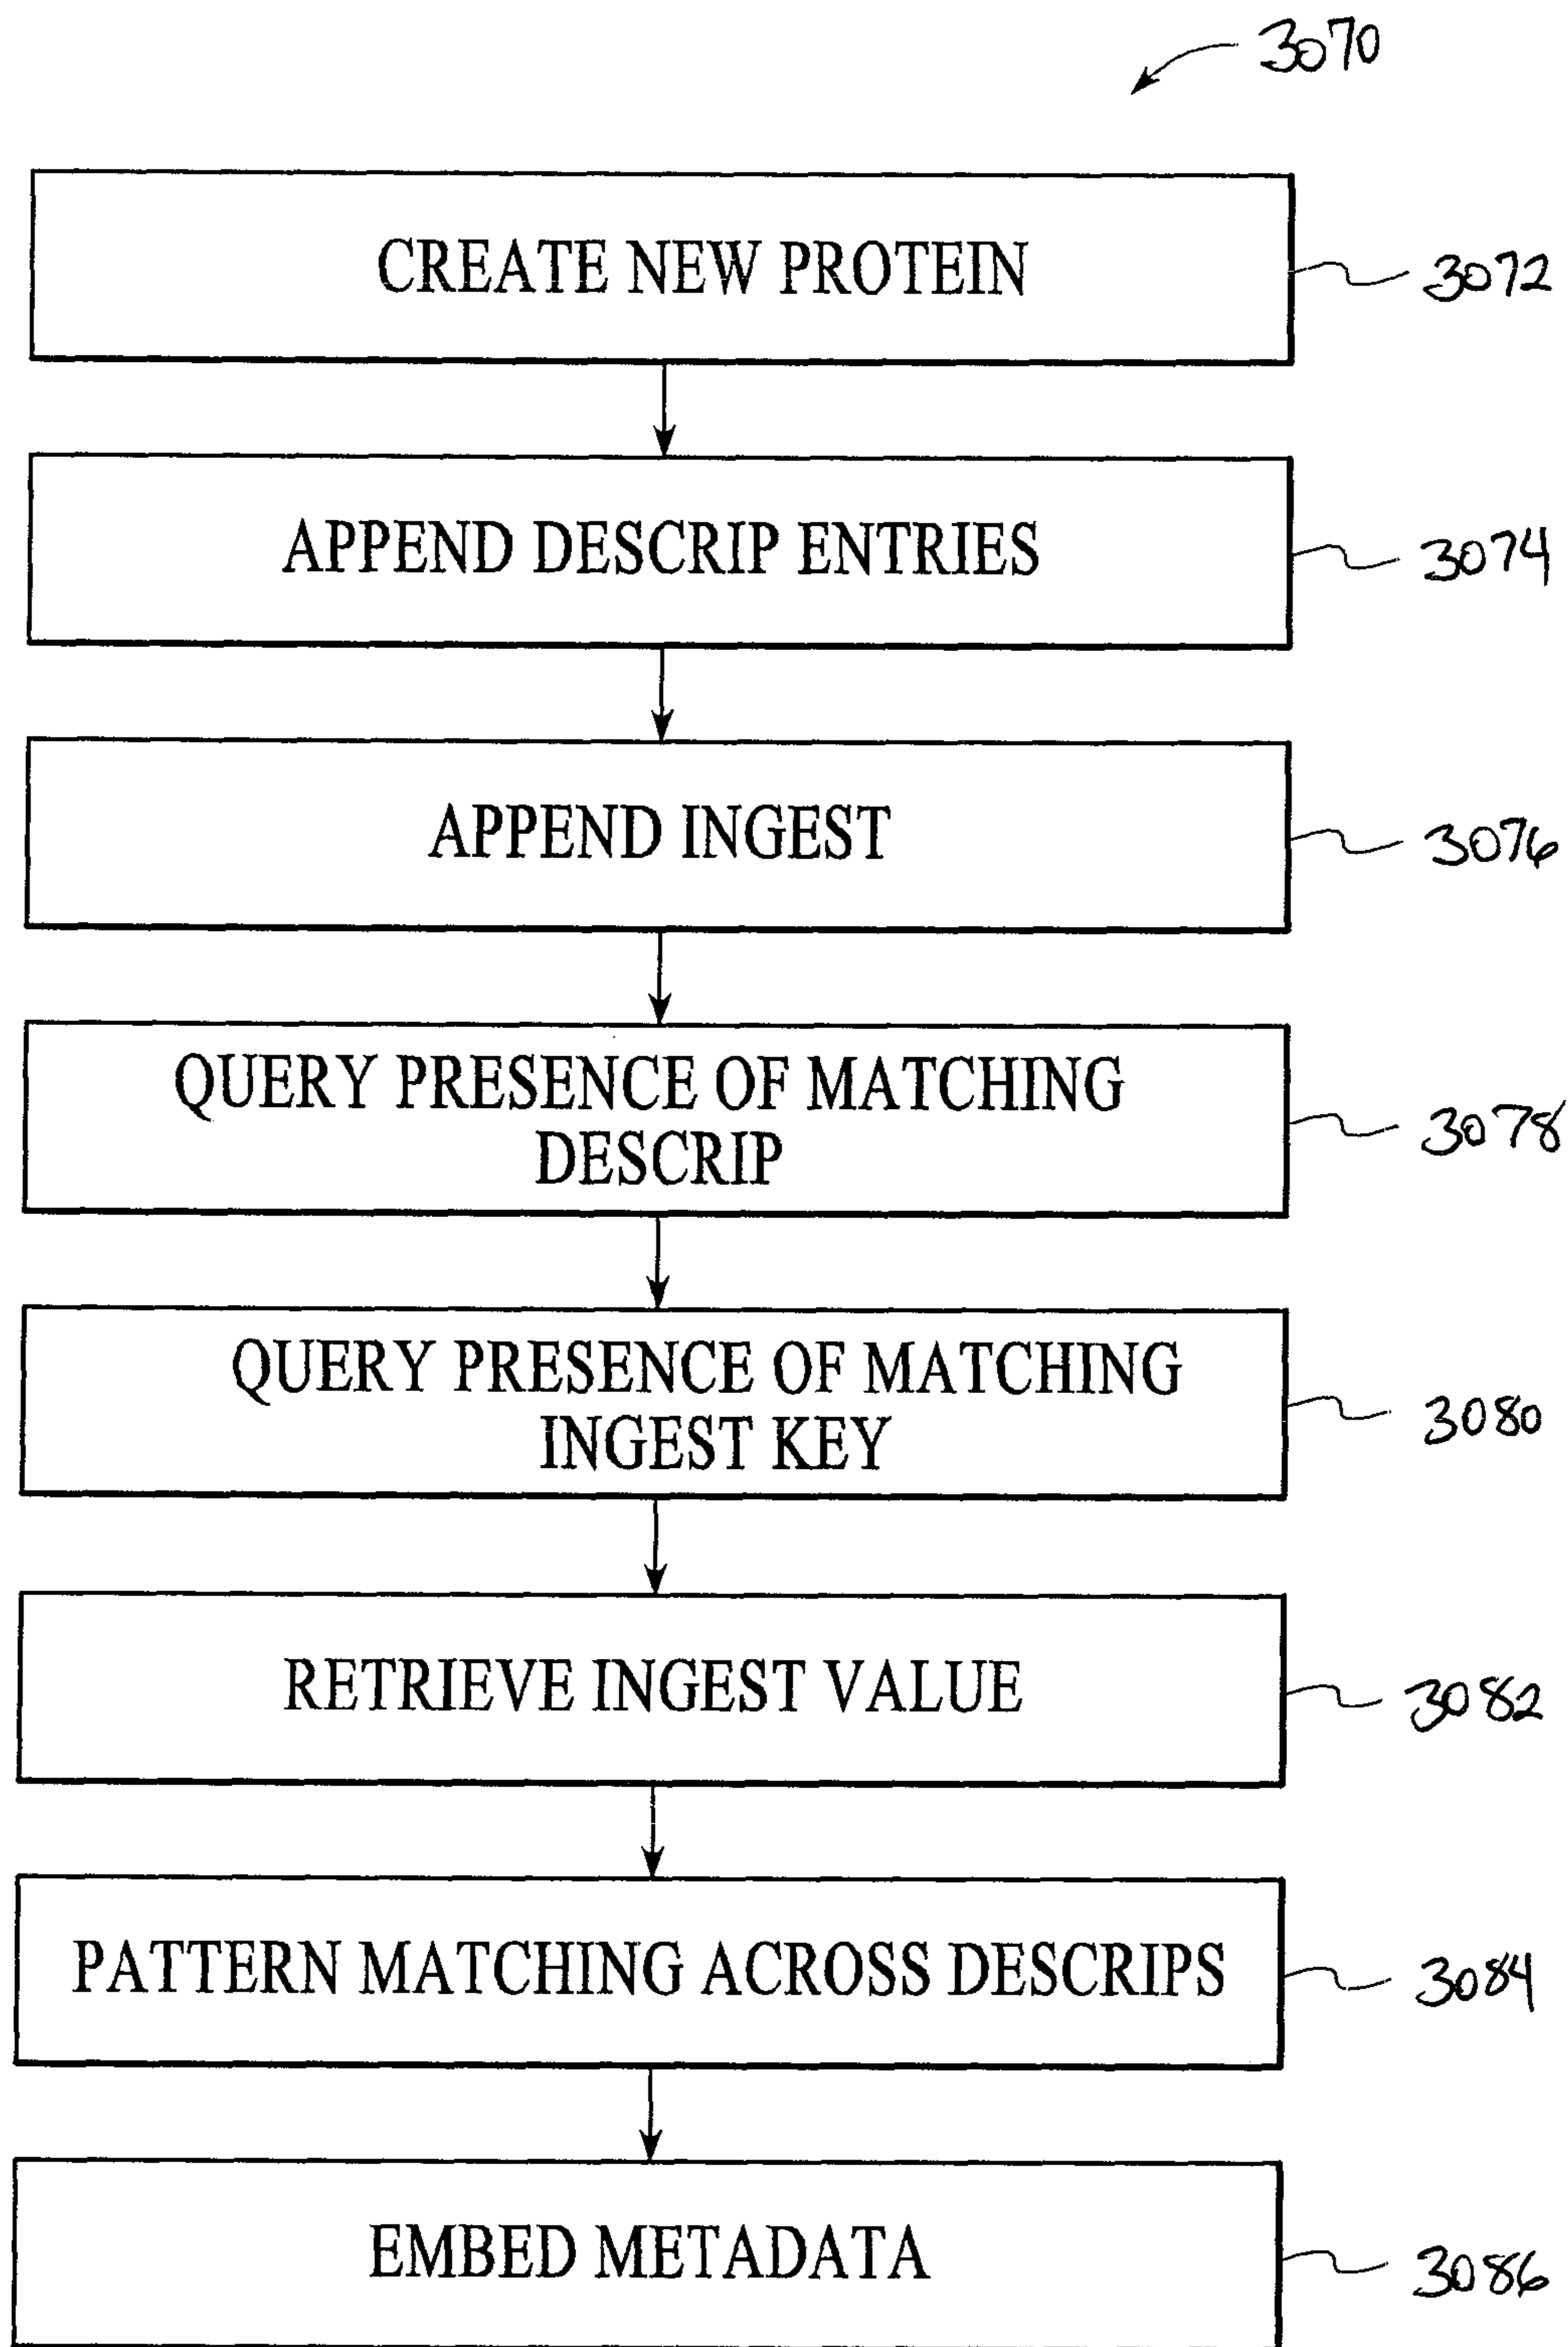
3070

CREATE NEW PROTEIN

3072

APPEND DESCRIP ENTRIES

3074

APPEND INGEST

3076

QUERY PRESENCE OF MATCHING DESCRIP

3078

QUERY PRESENCE OF MATCHING INGEST KEY

3080

RETRIEVE INGEST VALUE

3082

PATTERN MATCHING ACROSS DESCRIPS

3084

EMBED METADATA

3086